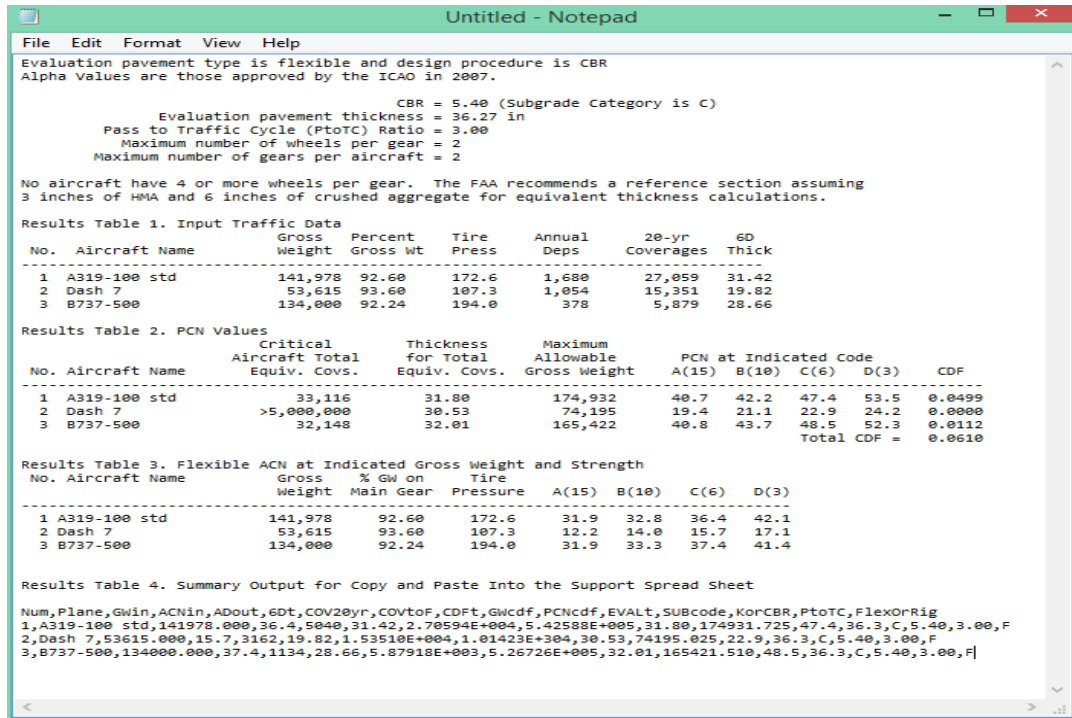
Untitled - Notepad

File Edit Format View Help

Evaluation pavement type is flexible and design procedure is CBR
Alpha Values are those approved by the ICAO in 2007.

CBR = 5.40 (Subgrade Category is C)
Evaluation pavement thickness = 36.27 in
Pass to Traffic Cycle (PtoTC) Ratio = 3.00
Maximum number of wheels per gear = 2
Maximum number of gears per aircraft = 2

No aircraft have 4 or more wheels per gear. The FAA recommends a reference section assuming 3 inches of HMA and 6 inches of crushed aggregate for equivalent thickness calculations.

Results Table 1. Input Traffic Data

| No. | Aircraft Name | Gross Weight | Percent Gross Wt | Tire Press | Annual Deps | 20-yr Coverages | 6D Thick |
|---|---|---|---|---|---|---|---|
| 1 | A319-100 std | 141,978 | 92.60 | 172.6 | 1,680 | 27,059 | 31.42 |
| 2 | Dash 7 | 53,615 | 93.60 | 107.3 | 1,054 | 15,351 | 19.82 |
| 3 | B737-500 | 134,000 | 92.24 | 194.0 | 378 | 5,879 | 28.66 |

Results Table 2. PCN Values

| No. | Aircraft Name | Critical Aircraft Total Equiv. Covs. | Thickness for Total Equiv. Covs. | Maximum Allowable Gross Weight | A(15) | B(10) | C(6) | D(3) | CDF |
|---|---|---|---|---|---|---|---|---|---|
| 1 | A319-100 std | 33,116 | 31.80 | 174,932 | 40.7 | 42.2 | 47.4 | 53.5 | 0.0499 |
| 2 | Dash 7 | >5,000,000 | 30.53 | 74,195 | 19.4 | 21.1 | 22.9 | 24.2 | 0.0000 |
| 3 | B737-500 | 32,148 | 32.01 | 165,422 | 40.8 | 43.7 | 48.5 | 52.3 | 0.0112 |
| | | | | | | | Total CDF = | | 0.0610 |

PCN at Indicated Code

Results Table 3. Flexible ACN at Indicated Gross Weight and Strength

| No. Aircraft Name | Gross Weight | % GW on Main Gear | Tire Pressure | A(15) | B(10) | C(6) | D(3) |
|---|---|---|---|---|---|---|---|
| 1 A319-100 std | 141,978 | 92.60 | 172.6 | 31.9 | 32.8 | 36.4 | 42.1 |
| 2 Dash 7 | 53,615 | 93.60 | 107.3 | 12.2 | 14.0 | 15.7 | 17.1 |
| 3 B737-500 | 134,000 | 92.24 | 194.0 | 31.9 | 33.3 | 37.4 | 41.4 |

Results Table 4. Summary Output for Copy and Paste Into the Support Spread Sheet

Num,Plane,GWin,ACNin,ADout,6Dt,COV20yr,COVtoF,CDFt,GWcdf,PCNcdf,EVALt,SUBcode,KorCBR,PtoTC,FlexOrRig
1,A319-100 std,141978.000,36.4,5040,31.42,2.70594E+004,5.42588E+005,31.80,174931.725,47.4,36.3,C,5.40,3.00,F
2,Dash 7,53615.000,15.7,3162,19.82,1.53510E+004,1.01423E+304,30.53,74195.025,22.9,36.3,C,5.40,3.00,F
3,B737-500,134000.000,37.4,1134,28.66,5.87918E+003,5.26726E+005,32.01,165421.510,48.5,36.3,C,5.40,3.00,F